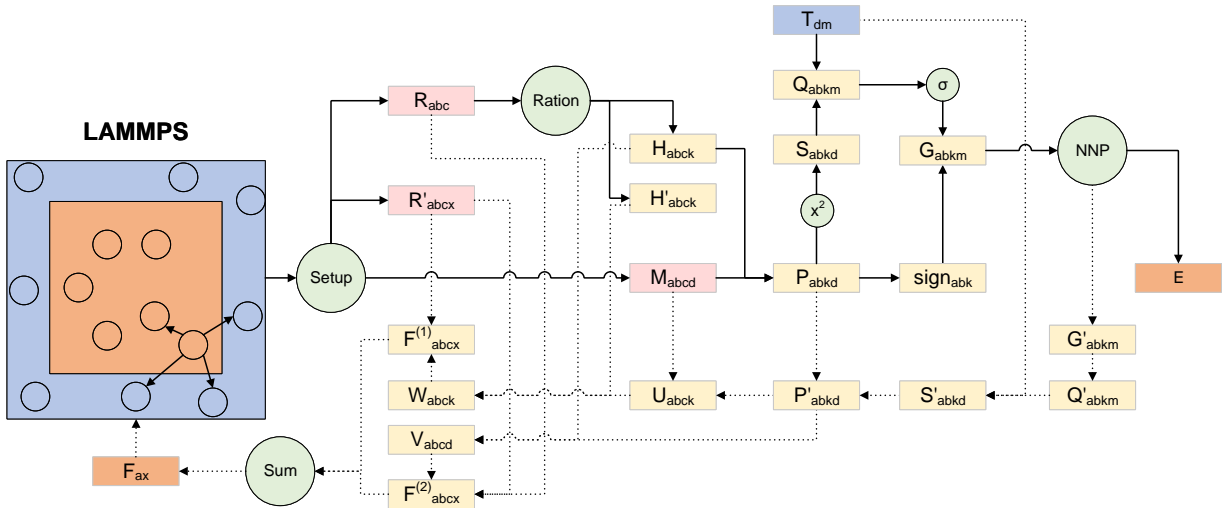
LAMMPS

Setup

$R_{abc}$

$R'_{abcx}$

Ration

$H_{abck}$

$H'_{abck}$

$M_{abcd}$

$T_{dm}$

$Q_{abkm}$

σ

$S_{abkd}$

$x^2$

$G_{abkm}$

$P_{abkd}$

$sign_{abk}$

NNP

E

$G'_{abkm}$

$Q'_{abkm}$

$S'_{abkd}$

$P'_{abkd}$

$U_{abck}$

$F^{(1)}_{abcx}$

$W_{abck}$

$V_{abcd}$

$F^{(2)}_{abcx}$

Sum

$F_{ax}$